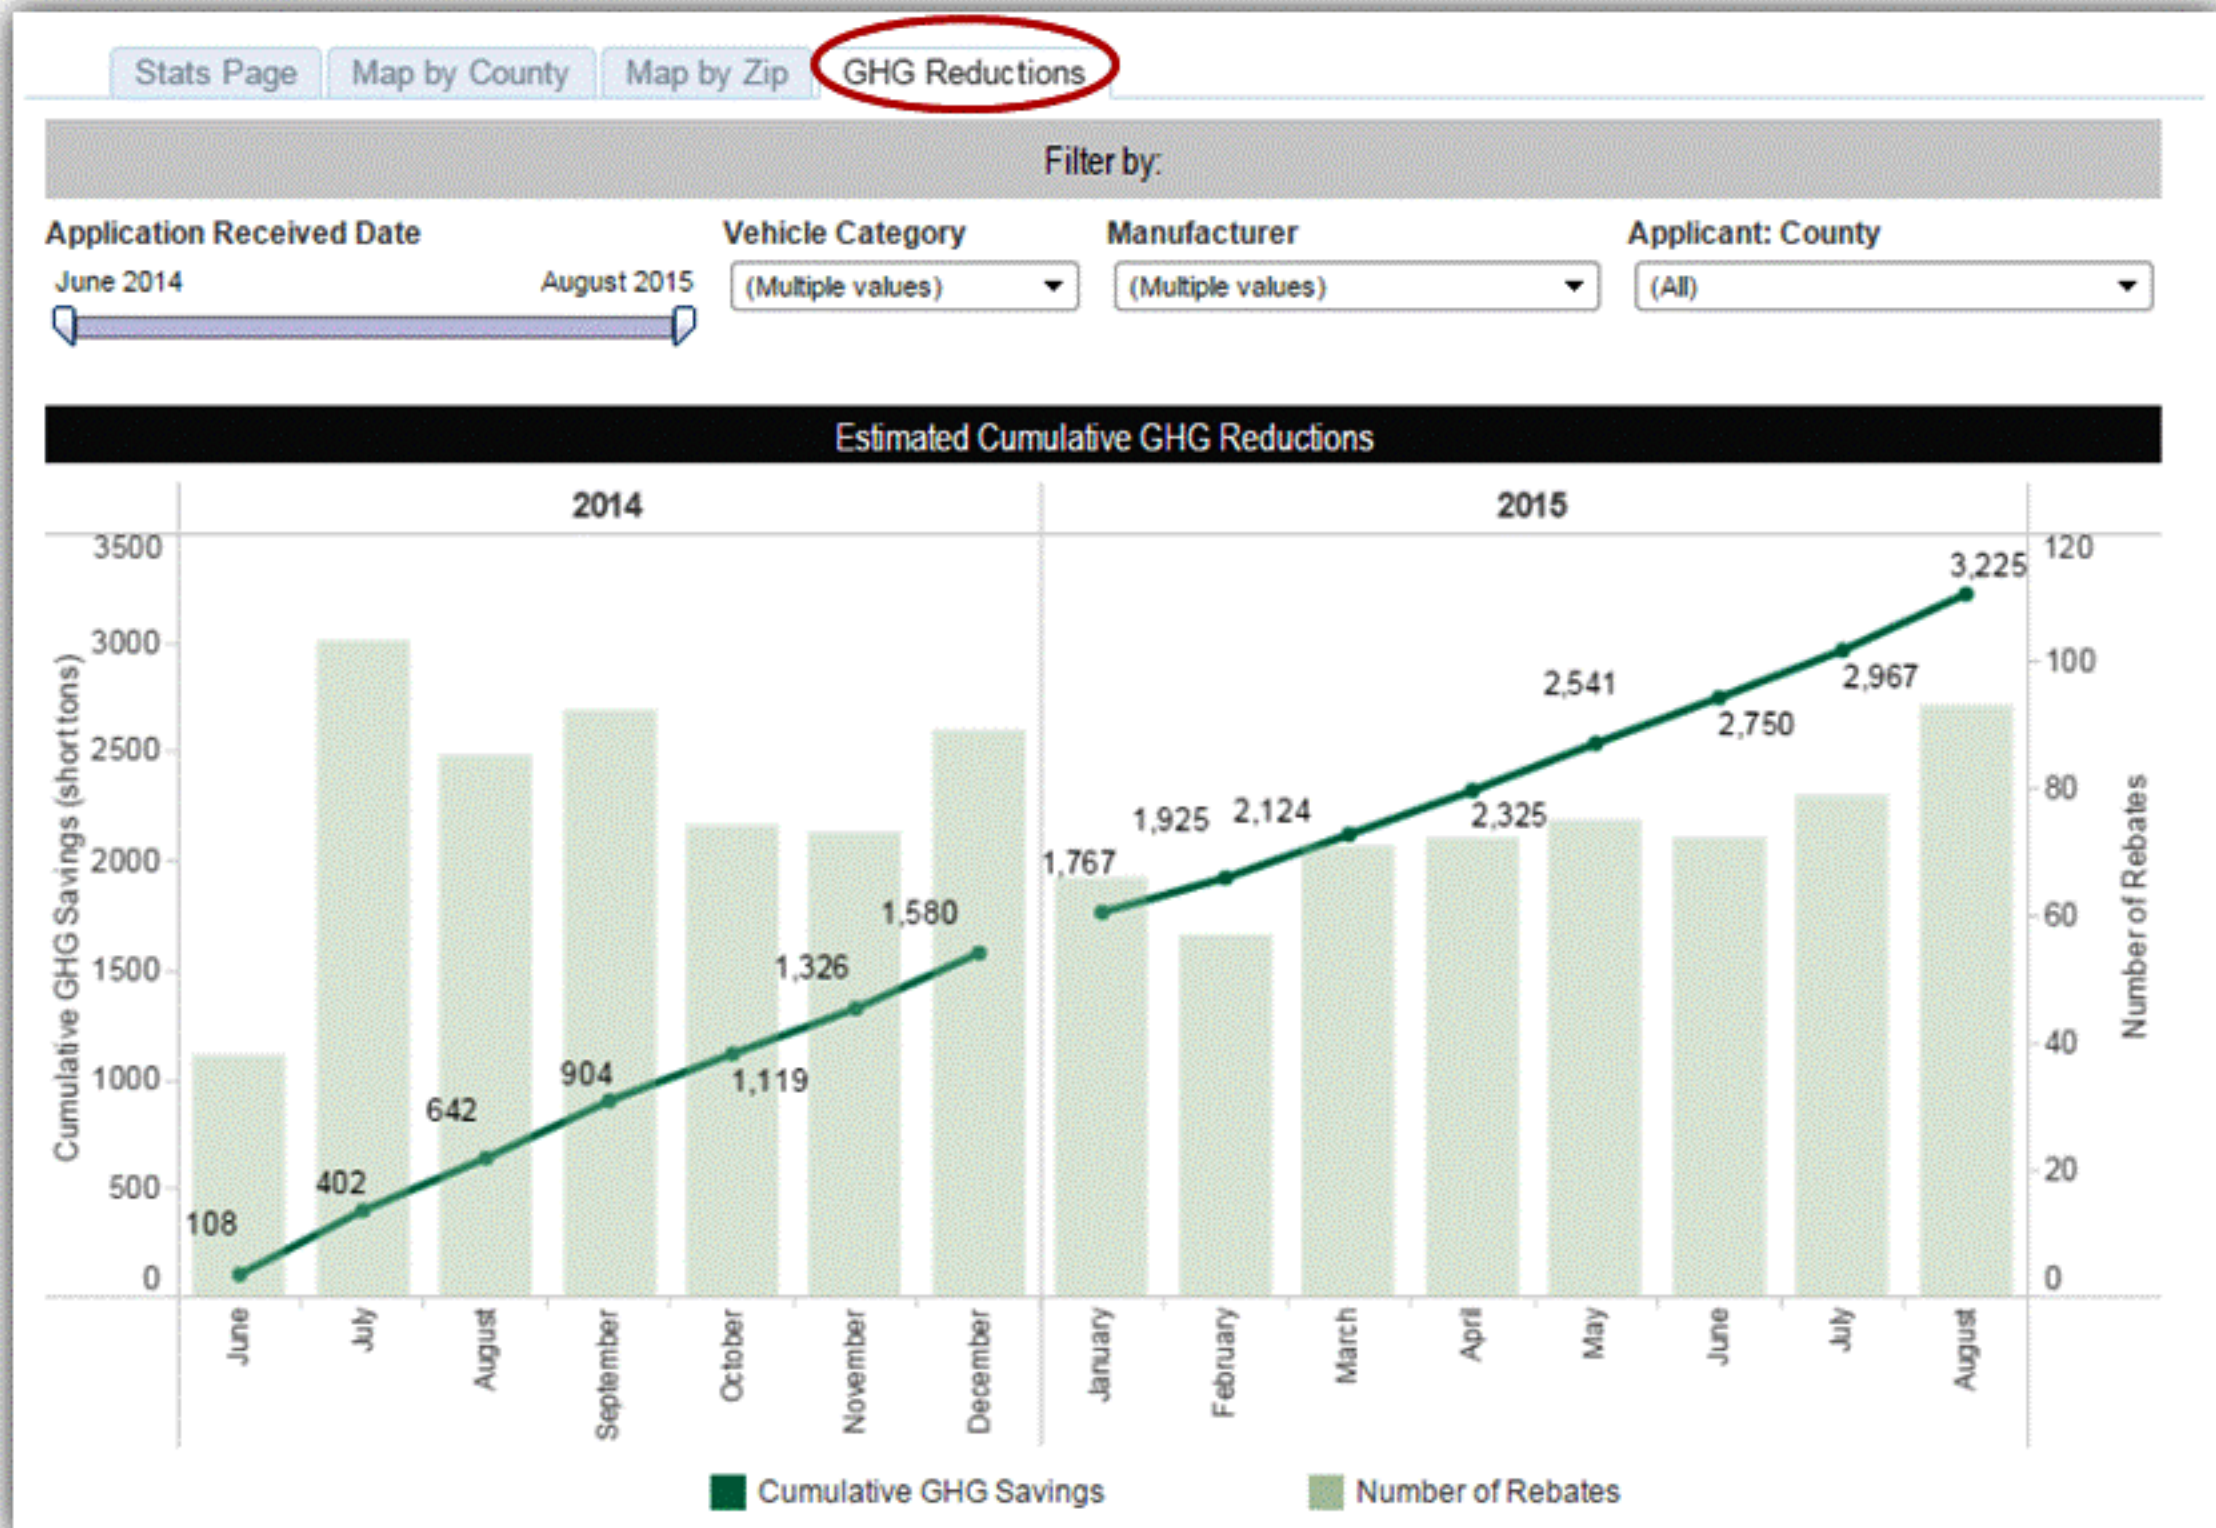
Stats Page | Map by County | Map by Zip | GHG Reductions

Filter by:

Application Received Date
June 2014 August 2015

Vehicle Category
(Multiple values)

Manufacturer
(Multiple values)

Applicant: County
(All)

Estimated Cumulative GHG Reductions

2014 2015

Cumulative GHG Savings (short tons)
3500
3000
2500
2000
1500
1000
500
0

Number of Rebates
120
100
80
60
40
20
0

108
402
642
904
1,119
1,326
1,580
1,767
1,925
2,124
2,325
2,541
2,750
2,967
3,225

June
July
August
September
October
November
December
January
February
March
April
May
June
July
August

Cumulative GHG Savings
Number of Rebates